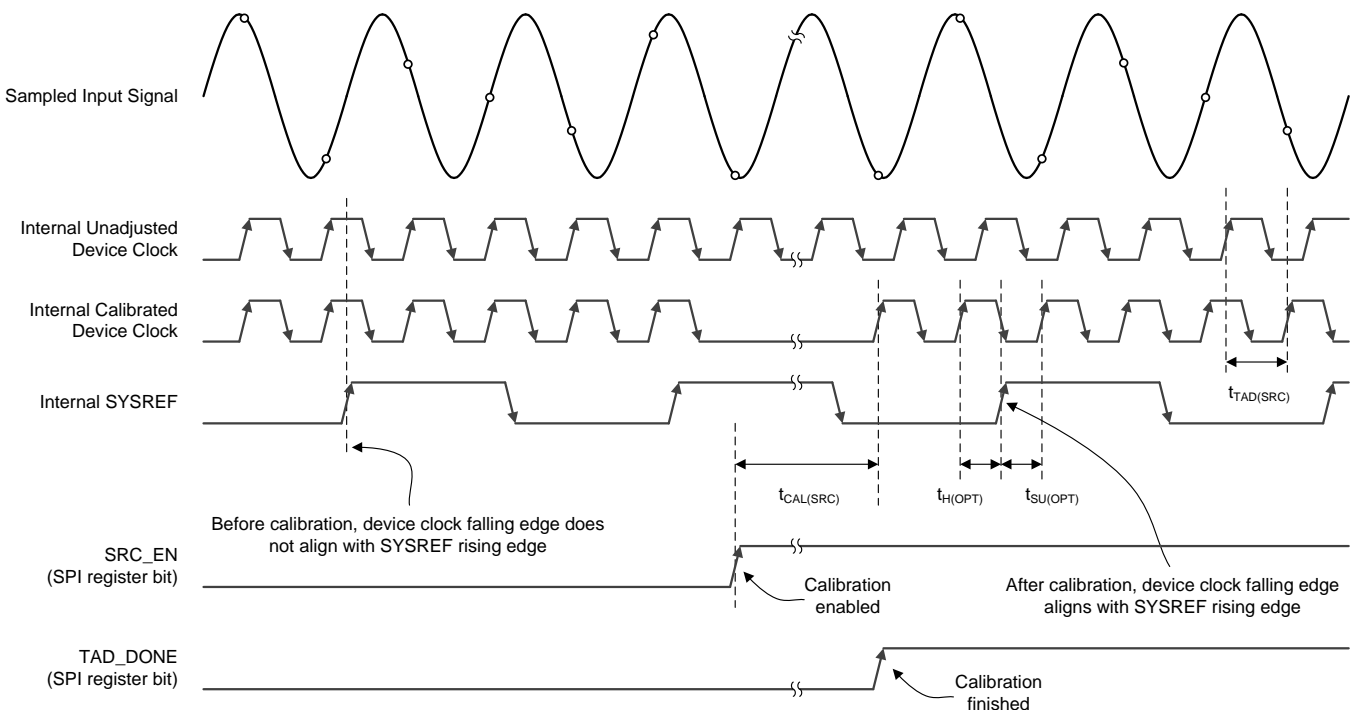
Sampled Input Signal

Internal Unadjusted Device Clock

Internal Calibrated Device Clock

Internal SYSREF

$t_{TAD(SRC)}$

$t_{CAL(SRC)}$

$t_{H(OPT)}$

$t_{SU(OPT)}$

Before calibration, device clock falling edge does not align with SYSREF rising edge

SRC_EN (SPI register bit)

Calibration enabled

After calibration, device clock falling edge aligns with SYSREF rising edge

TAD_DONE (SPI register bit)

Calibration finished